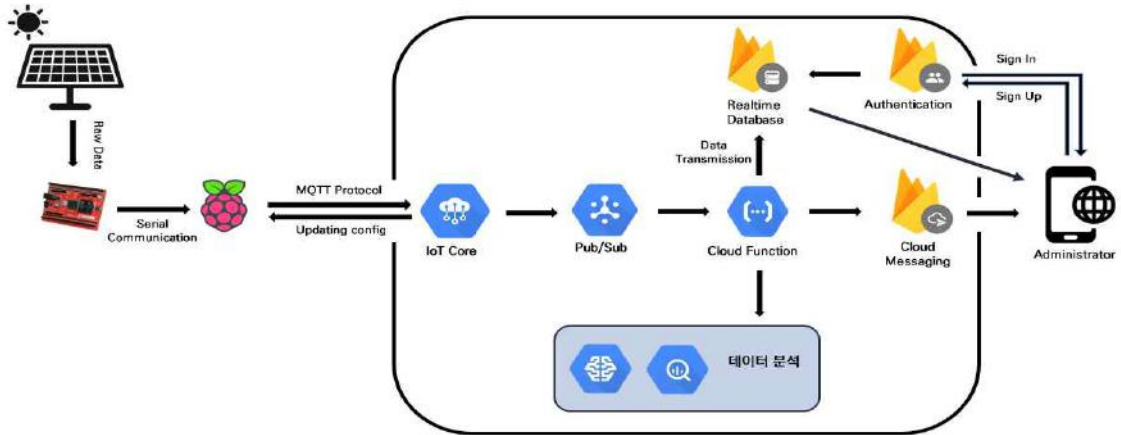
Raw Data

Serial Communication

MQTT Protocol

Updating config

IoT Core

Pub/Sub

Cloud Function

Data Transmission

Realtime Database

Authentication

Sign In

Sign Up

Cloud Messaging

Administrator

데이터 분석